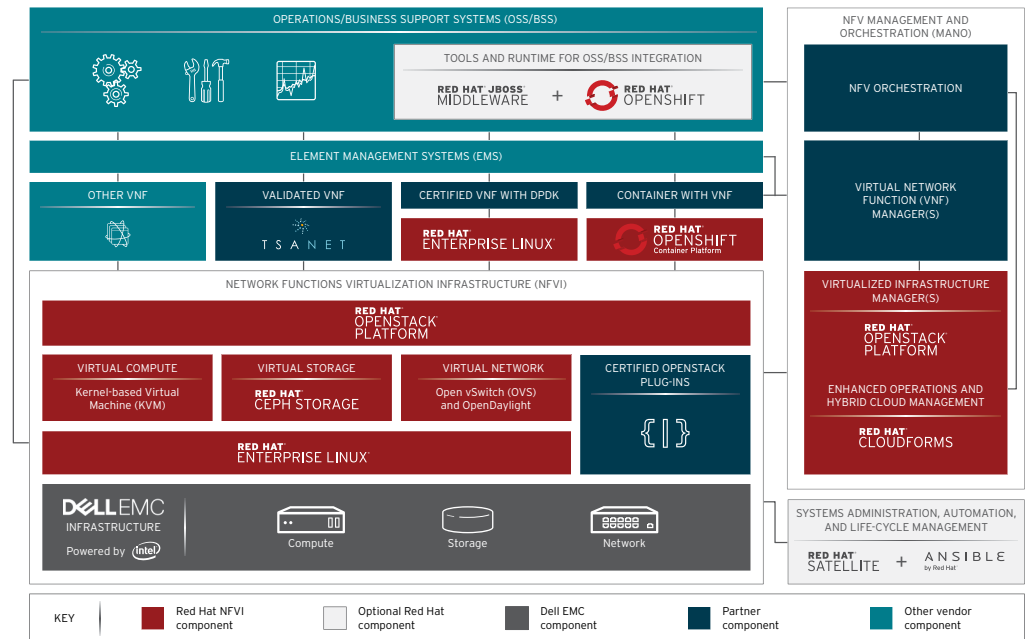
OPERATIONS/BUSINESS SUPPORT SYSTEMS (OSS/BSS)

TOOLS AND RUNTIME FOR OSS/BSS INTEGRATION

RED HAT JBOSS MIDDLEWARE + RED HAT OPENSHIFT

NFV MANAGEMENT AND ORCHESTRATION (MANO)

NFV ORCHESTRATION

ELEMENT MANAGEMENT SYSTEMS (EMS)

OTHER VNF

VALIDATED VNF

TSANET

CERTIFIED VNF WITH DPDK

RED HAT ENTERPRISE LINUX

CONTAINER WITH VNF

RED HAT OPENSHIFT Container Platform

VIRTUAL NETWORK FUNCTION (VNF) MANAGER(S)

NETWORK FUNCTIONS VIRTUALIZATION INFRASTRUCTURE (NFVI)

RED HAT OPENSTACK PLATFORM

VIRTUAL COMPUTE

Kernel-based Virtual Machine (KVM)

VIRTUAL STORAGE

RED HAT CEPH STORAGE

VIRTUAL NETWORK

Open vSwitch (OVS) and OpenDaylight

CERTIFIED OPENSTACK PLUG-INS

{|}

RED HAT ENTERPRISE LINUX

VIRTUALIZED INFRASTRUCTURE MANAGER(S)

RED HAT OPENSTACK PLATFORM

ENHANCED OPERATIONS AND HYBRID CLOUD MANAGEMENT

RED HAT CLOUDFORMS

DELL EMC INFRASTRUCTURE

Powered by intel

Compute

Storage

Network

SYSTEMS ADMINISTRATION, AUTOMATION, AND LIFE-CYCLE MANAGEMENT

RED HAT SATELLITE + ANSIBLE by Red Hat

KEY

Red Hat NFVI component

Optional Red Hat component

Dell EMC component

Partner component

Other vendor component